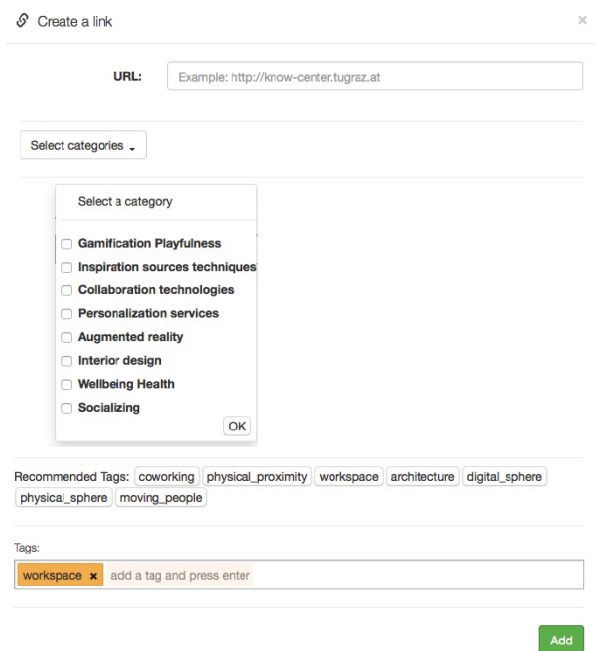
Create a link

×

URL: Example: http://know-center.tugraz.at

Select categories

Select a category

Gamification Playfulness
Inspiration sources techniques
Collaboration technologies
Personalization services
Augmented reality
Interior design
Wellbeing Health
Socializing

OK

Recommended Tags: coworking physical_proximity workspace architecture digital_sphere physical_sphere moving_people

Tags:

workspace × add a tag and press enter

Add